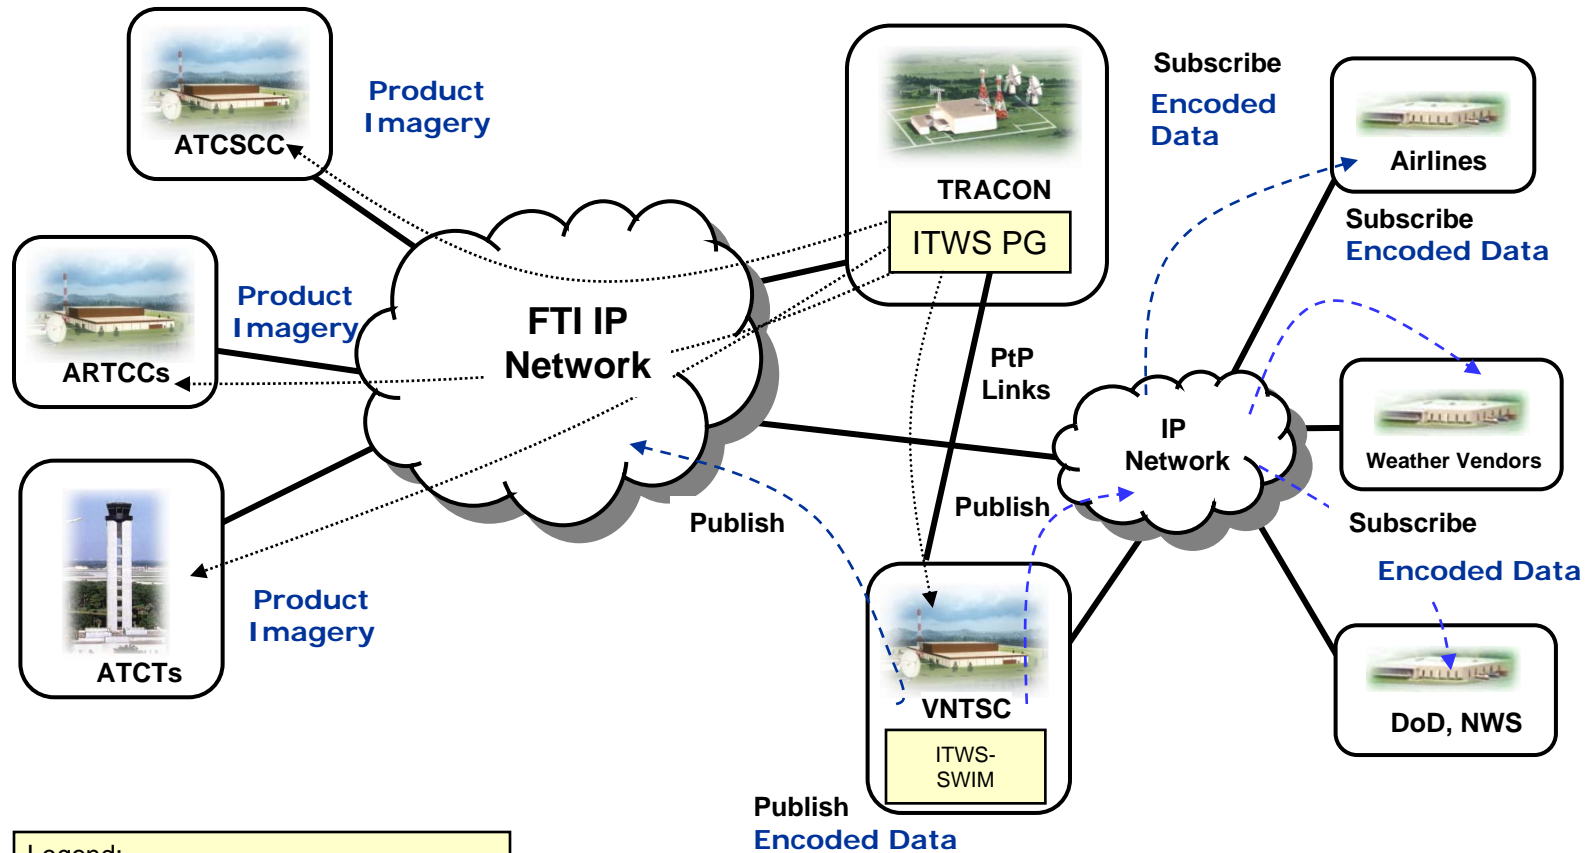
ATCSCC

Product Imagery

TRACON

ITWS PG

Subscribe Encoded Data

Airlines

Subscribe Encoded Data

ARTCCs

Product Imagery

FTI IP Network

PtP Links

IP Network

Weather Vendors

ATCTs

Product Imagery

Publish

Publish

Subscribe Encoded Data

VNTSC

ITWS-SWIM

DoD, NWS

Publish Encoded Data

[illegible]